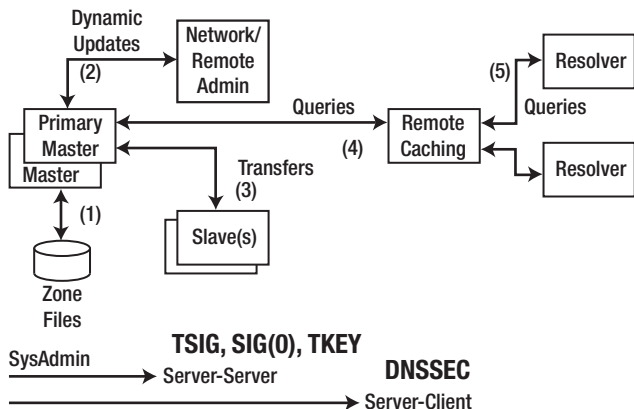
Dynamic Updates

(2)

Network/ Remote Admin

(5)

Resolver

Queries

Queries

Primary Master

Master

Remote Caching

(4)

Transfers

(3)

Resolver

(1)

Slave(s)

Zone Files

TSIG, SIG(0), TKEY

SysAdmin

Server-Server

DNSSEC

Server-Client